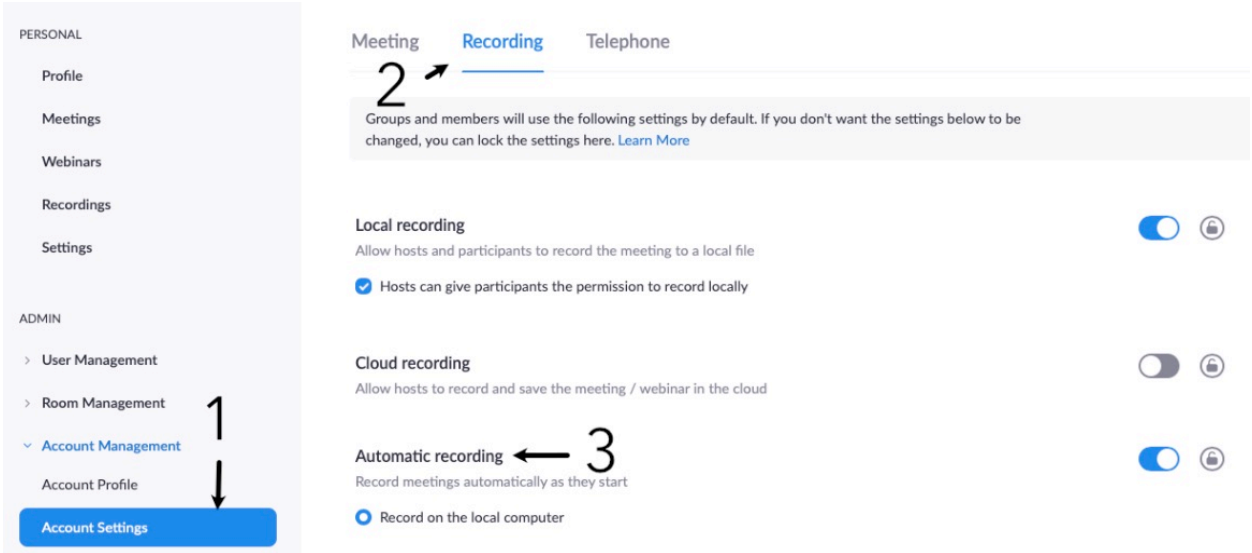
PERSONAL

Profile

Meetings

Webinars

Recordings

Settings

ADMIN

> User Management

> Room Management

⌄ Account Management

Account Profile

Account Settings

1

Meeting Recording Telephone

2

Groups and members will use the following settings by default. If you don't want the settings below to be changed, you can lock the settings here. Learn More

Local recording

Allow hosts and participants to record the meeting to a local file

Hosts can give participants the permission to record locally

Cloud recording

Allow hosts to record and save the meeting / webinar in the cloud

Automatic recording 3

Record meetings automatically as they start

Record on the local computer